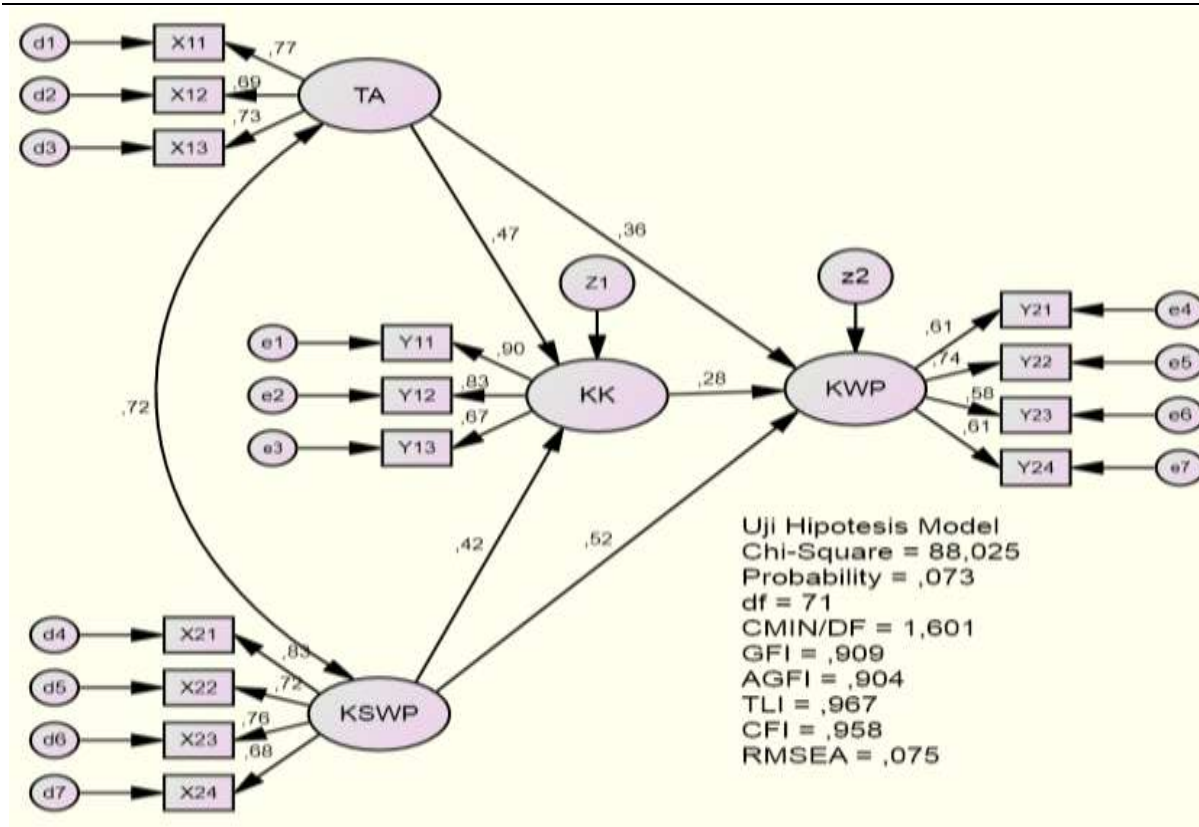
d1
X11
,77
d2
X12
,69
TA
d3
X13
,73

,47
,36
Z1
z2
e1
Y11
,90
e2
Y12
,83
KK
,28
KWP
,61
Y21
e4
,74
Y22
e5
,58
Y23
e6
,61
Y24
e7
e3
Y13
,67
,72

,42
,52

Uji Hipotesis Model
Chi-Square = 88,025
Probability = ,073
df = 71
CMIN/DF = 1,601
GFI = ,909
AGFI = ,904
TLI = ,967
CFI = ,958
RMSEA = ,075

d4
X21
,83
d5
X22
,72
KSWP
d6
X23
,76
d7
X24
,68